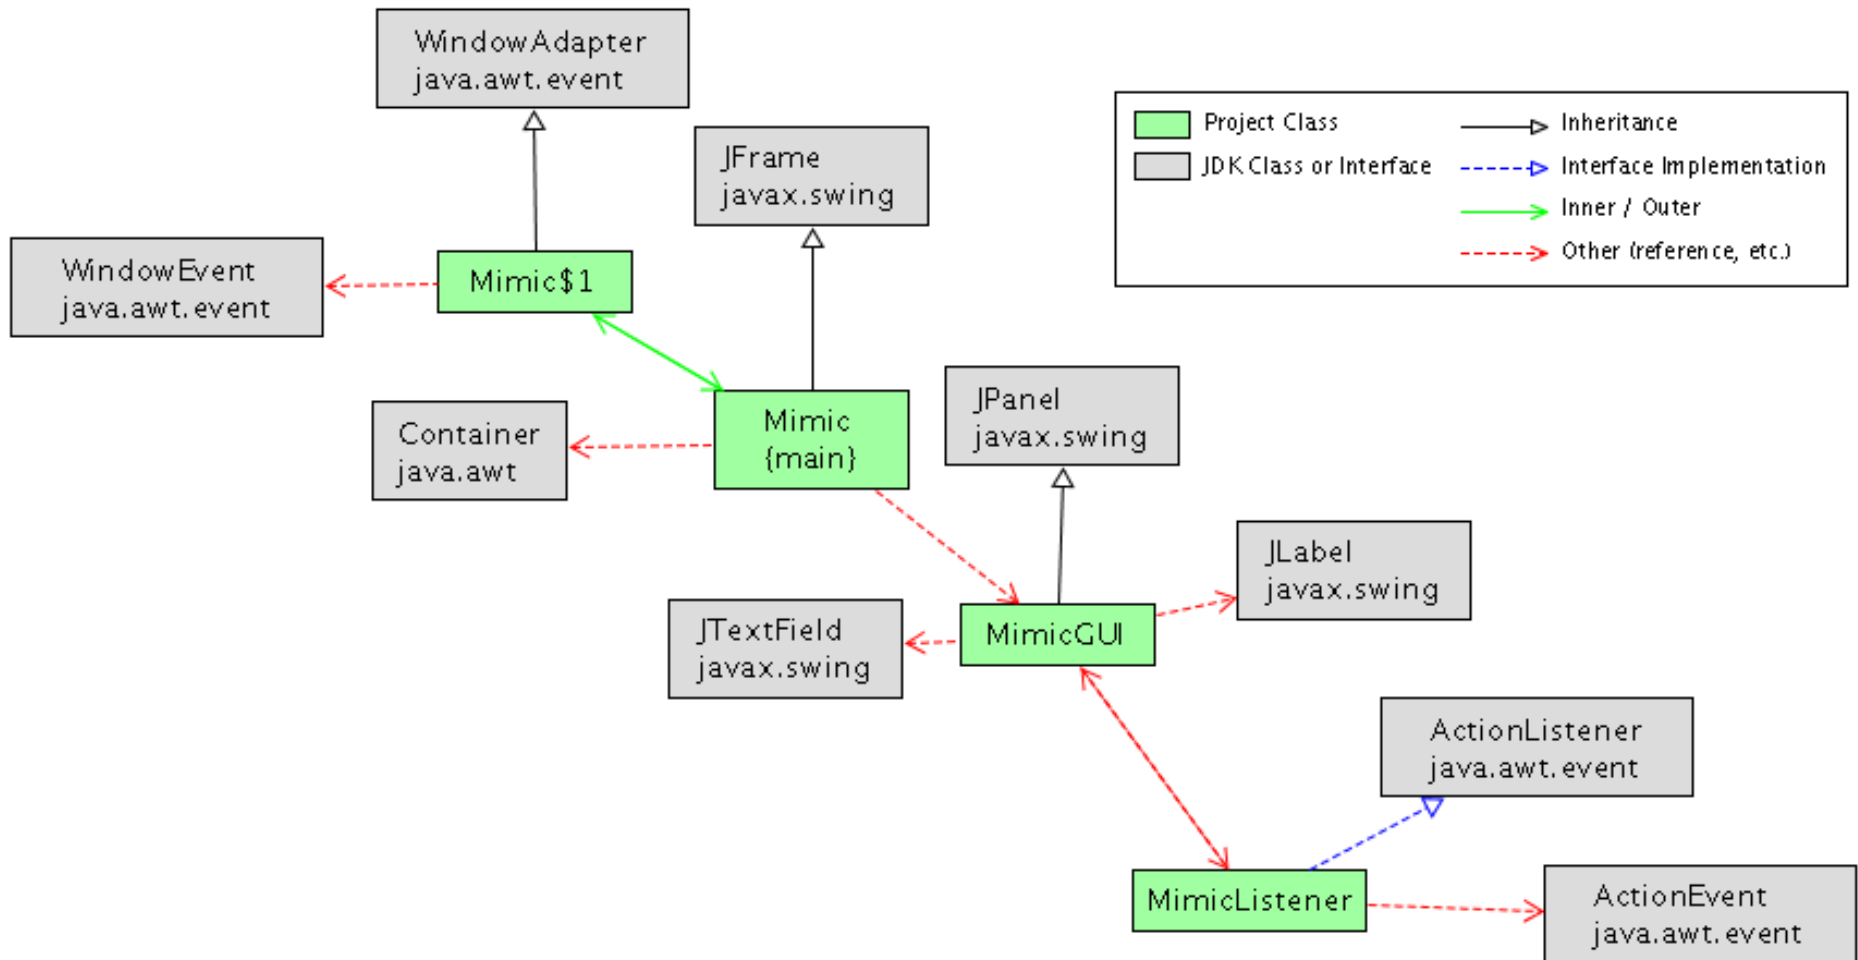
WindowAdapter
java.awt.event

JFrame
javax.swing

Project Class
JDK Class or Interface
Inheritance
Interface Implementation
Inner / Outer
Other (reference, etc.)

WindowEvent
java.awt.event

Mimic$1

Container
java.awt

Mimic
(main)

JPanel
javax.swing

JLabel
javax.swing

JTextField
javax.swing

MimicGUI

ActionListener
java.awt.event

MimicListener

ActionEvent
java.awt.event